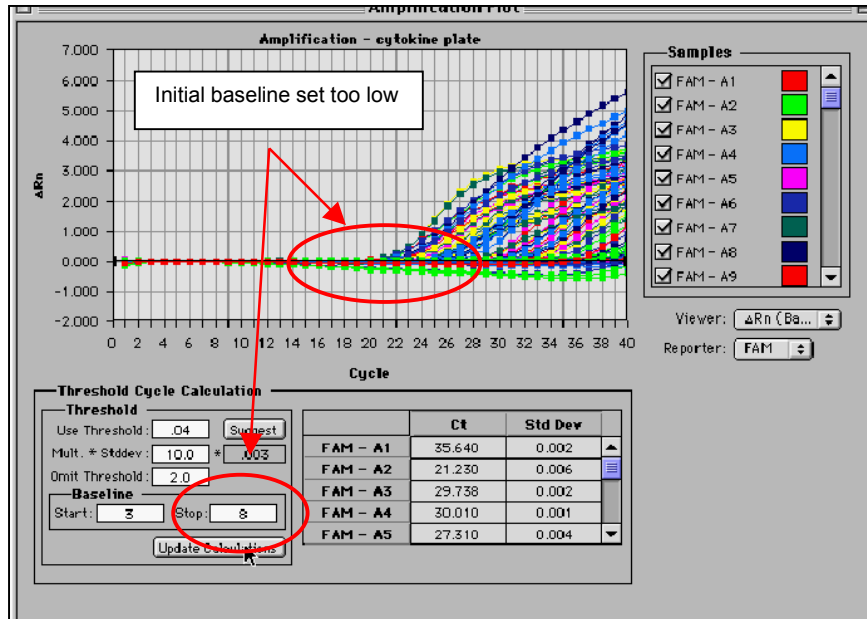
Amplification Plot

Amplification - cytokine plate

Initial baseline set too low

7.000
6.000
5.000
4.000
3.000
2.000
1.000
0.000
-1.000
-2.000

ΔRn

0 2 4 6 8 10 12 14 16 18 20 22 24 26 28 30 32 34 36 38 40

Cycle

Samples

FAM - A1
FAM - A2
FAM - A3
FAM - A4
FAM - A5
FAM - A6
FAM - A7
FAM - A8
FAM - A9

Viewer: ΔRn (Ba...

Reporter: FAM

Threshold Cycle Calculation

Threshold

Use Threshold: .04 Suggest

Mult. * Stddev: 10.0 * .003

Omit Threshold: 2.0

Baseline

Start: 3 Stop: 8

Update Calculations

| | Ct | Std Dev |
|---|---|---|
| FAM - A1 | 35.640 | 0.002 |
| FAM - A2 | 21.230 | 0.006 |
| FAM - A3 | 29.738 | 0.002 |
| FAM - A4 | 30.010 | 0.001 |
| FAM - A5 | 27.310 | 0.004 |